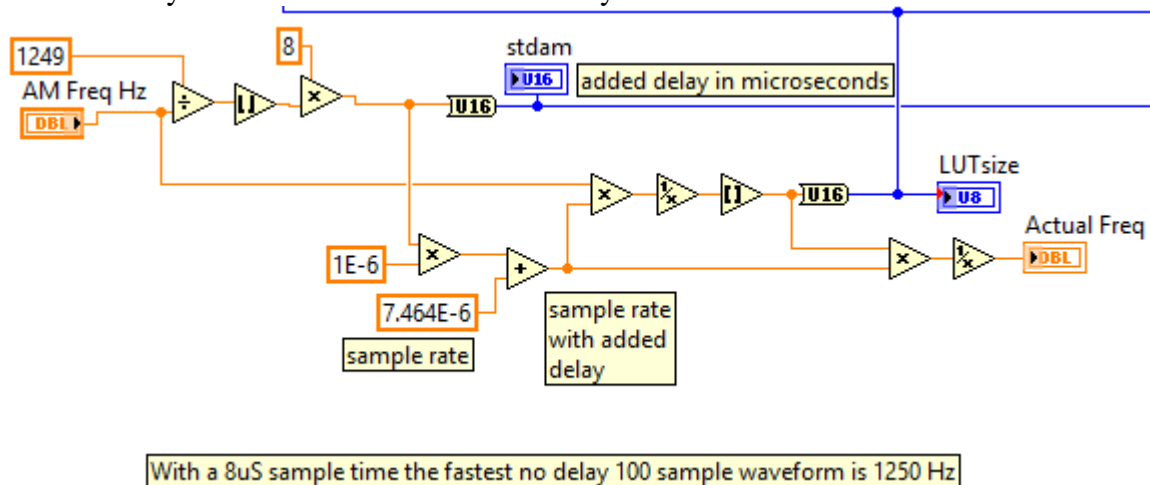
1249
AM Freq Hz
DBL
8
stdam
U16
added delay in microseconds
U16
LUTsize
U16
U8
Actual Freq
DBL
1E-6
7.464E-6
sample rate
sample rate with added delay

With a 8uS sample time the fastest no delay 100 sample waveform is 1250 Hz